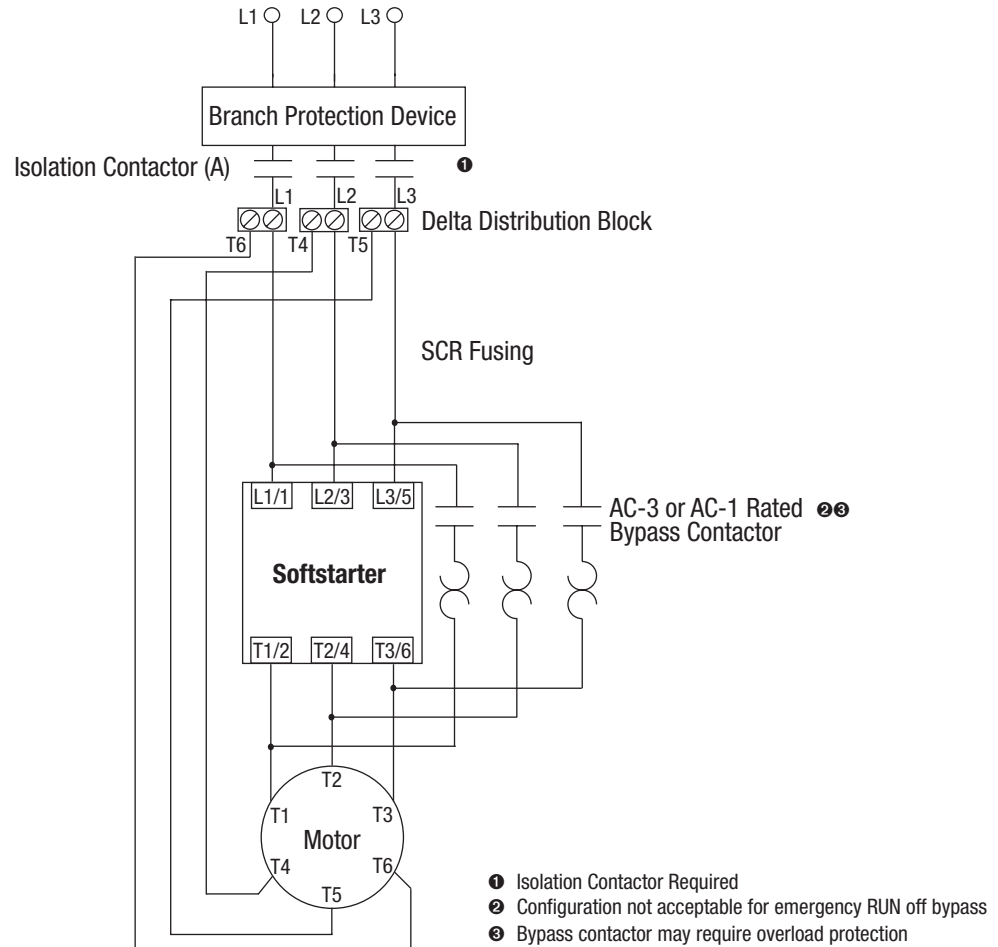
L1 L2 L3

Branch Protection Device

Isolation Contactor (A) ❶

L1 L2 L3

Delta Distribution Block

T6 T4 T5

SCR Fusing

L1/1 L2/3 L3/5

AC-3 or AC-1 Rated ❷❸
Bypass Contactor

Softstarter

T1/2 T2/4 T3/6

T2
T1 T3
Motor
T4 T6
T5

❶ Isolation Contactor Required
❷ Configuration not acceptable for emergency RUN off bypass
❸ Bypass contactor may require overload protection